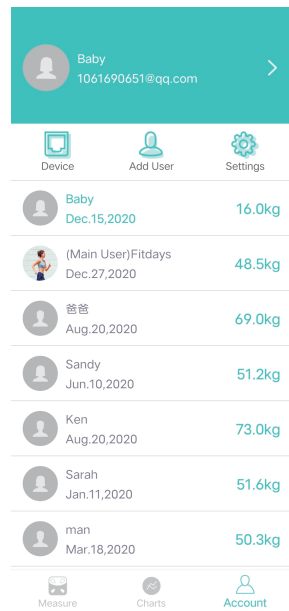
Baby
1061690651@qq.com

Device
Add User
Settings

Baby
Dec.15,2020
16.0kg

(Main User)Fitdays
Dec.27,2020
48.5kg

爸爸
Aug.20,2020
69.0kg

Sandy
Jun.10,2020
51.2kg

Ken
Aug.20,2020
73.0kg

Sarah
Jan.11,2020
51.6kg

man
Mar.18,2020
50.3kg

Measure
Charts
Account